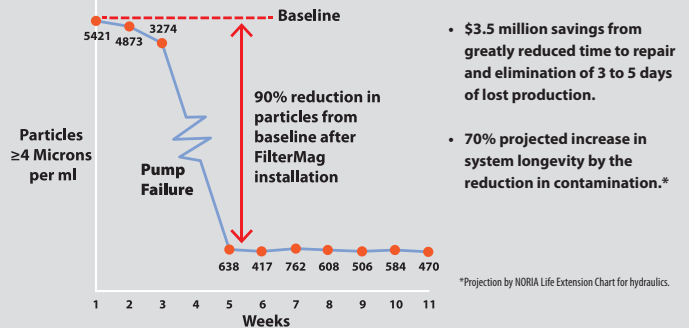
Baseline

5421 4873 3274

Particles ≥4 Microns per ml

90% reduction in particles from baseline after FilterMag installation

Pump Failure

638 417 762 608 506 584 470

1 2 3 4 5 6 7 8 9 10 11

Weeks

• $3.5 million savings from greatly reduced time to repair and elimination of 3 to 5 days of lost production.

• 70% projected increase in system longevity by the reduction in contamination.*

*Projection by NORIA Life Extension Chart for hydraulics.